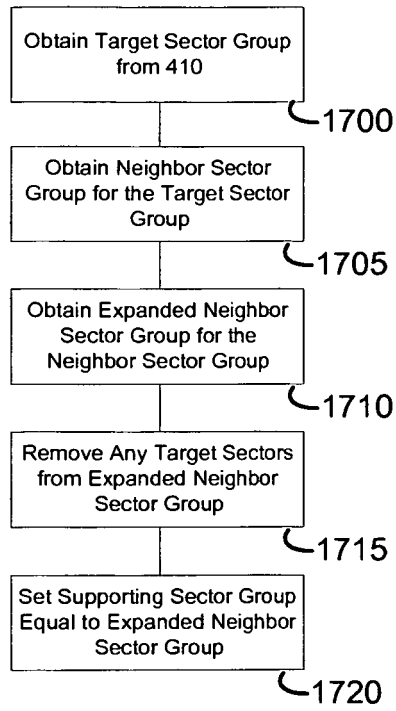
Obtain Target Sector Group from 410

1700

Obtain Neighbor Sector Group for the Target Sector Group

1705

Obtain Expanded Neighbor Sector Group for the Neighbor Sector Group

1710

Remove Any Target Sectors from Expanded Neighbor Sector Group

1715

Set Supporting Sector Group Equal to Expanded Neighbor Sector Group

1720